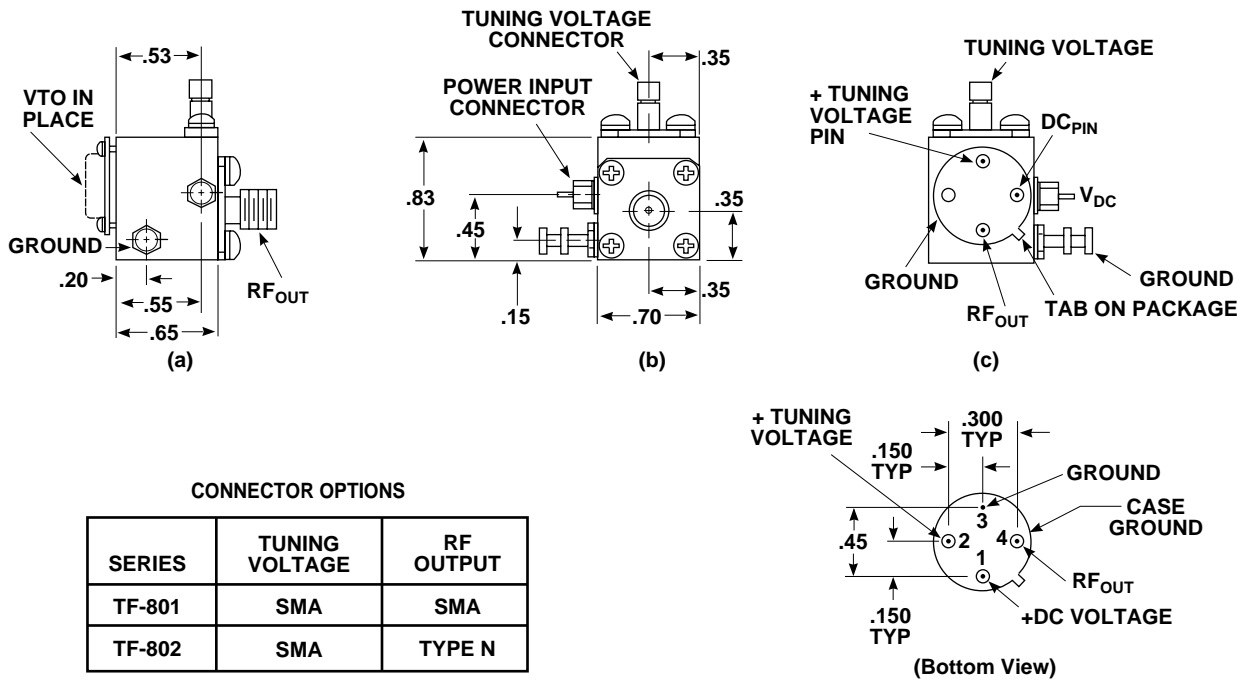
.53

VTO IN PLACE

GROUND

.20

.55

.65

$RF_{OUT}$

(a)

TUNING VOLTAGE CONNECTOR

.35

POWER INPUT CONNECTOR

.83

.45

.35

.15

.70

.35

(b)

TUNING VOLTAGE

+ TUNING VOLTAGE PIN

$DC_{PIN}$

$V_{DC}$

GROUND

GROUND

$RF_{OUT}$

TAB ON PACKAGE

(c)

CONNECTOR OPTIONS

| SERIES | TUNING VOLTAGE | RF OUTPUT |
|---|---|---|
| TF-801 | SMA | SMA |
| TF-802 | SMA | TYPE N |

+ TUNING VOLTAGE

.150 TYP

.300 TYP

GROUND

CASE GROUND

.45

3

2

4

1

$RF_{OUT}$

.150 TYP

+DC VOLTAGE

(Bottom View)